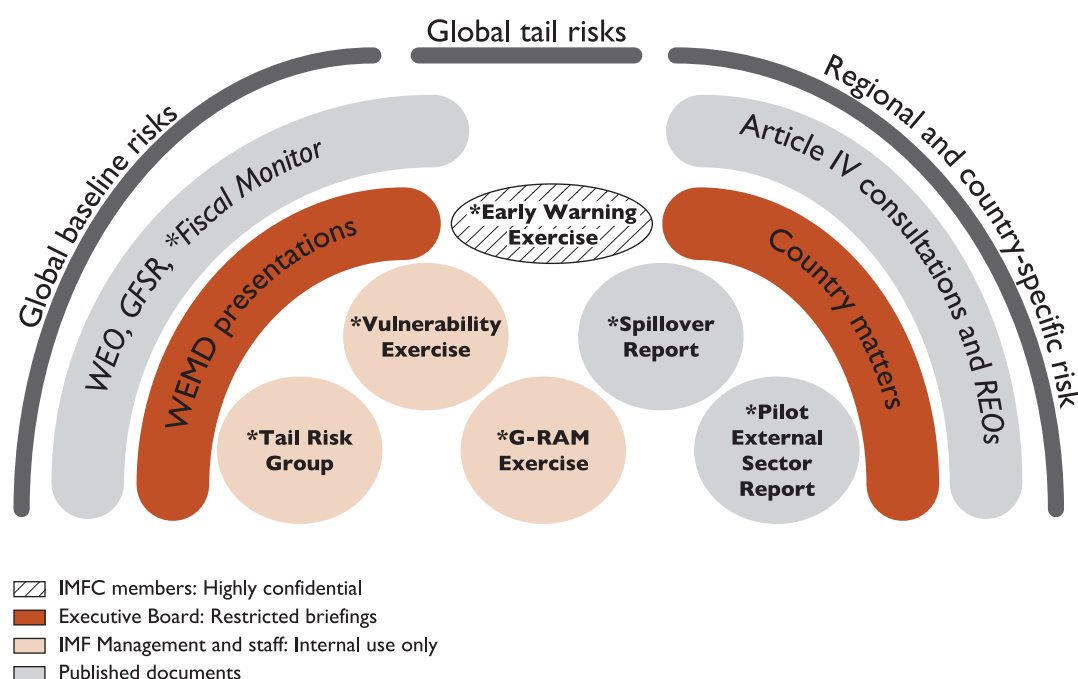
Global tail risks

Global baseline risks

Regional and country-specific risk

WEO, GFSR, *Fiscal Monitor

Article IV consultations and REOs

WEMD presentations

Country matters

*Early Warning Exercise

*Vulnerability Exercise

*Spillover Report

*Tail Risk Group

*G-RAM Exercise

*Pilot External Sector Report

IMFC members: Highly confidential
Executive Board: Restricted briefings
IMF Management and staff: Internal use only
Published documents